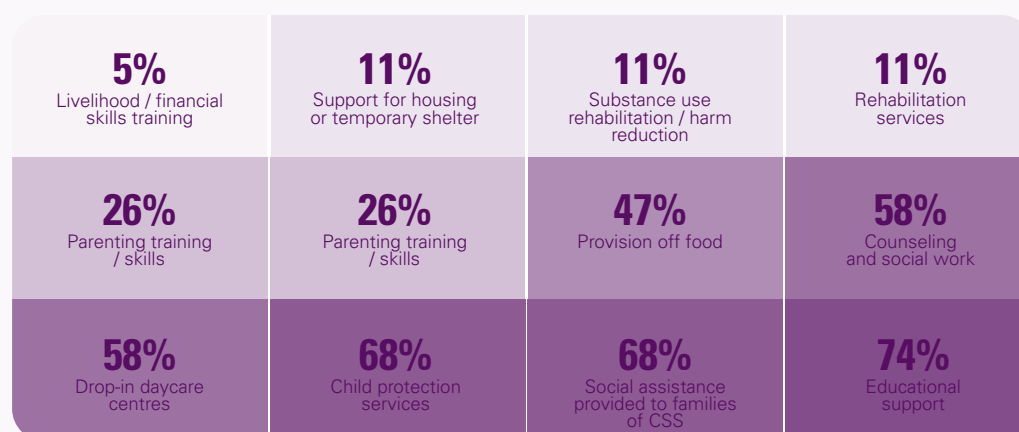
| 5% Livelihood / financial skills training | 11% Support for housing or temporary shelter | 11% Substance use rehabilitation / harm reduction | 11% Rehabilitation services |
|---|---|---|---|
| 26% Parenting training / skills | 26% Parenting training / skills | 47% Provision off food | 58% Counseling and social work |
| 58% Drop-in daycare centres | 68% Child protection services | 68% Social assistance provided to families of CSS | 74% Educational support |